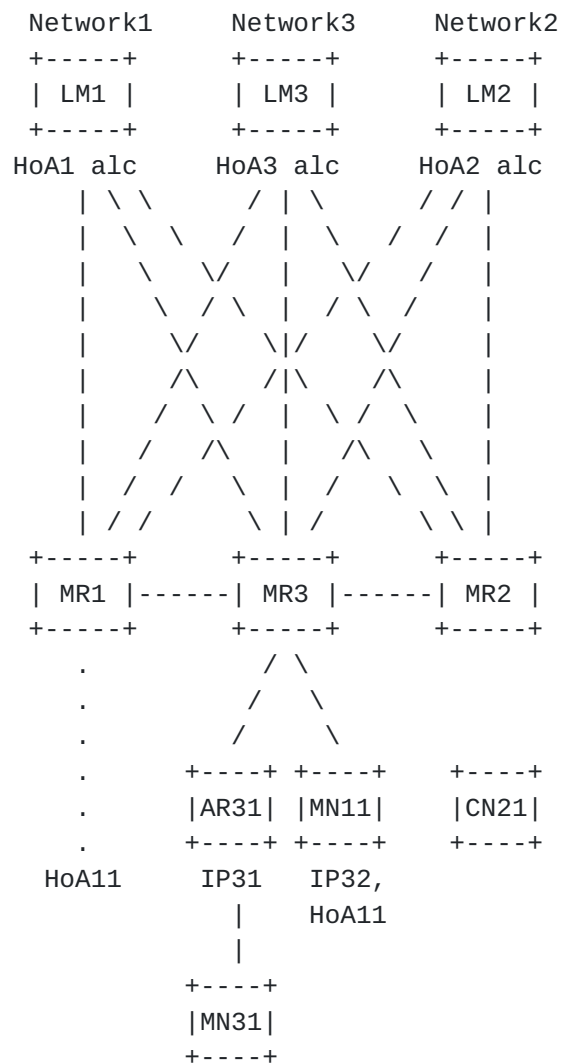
```
 Network1      Network3      Network2
  +-----+       +-----+       +-----+
  | LM1 |       | LM3 |       | LM2 |
  +-----+       +-----+       +-----+
HoA1 alc      HoA3 alc      HoA2 alc
    | \ \        / | \        / / |
    |  \  \    /   |  \    /  /   |
    |   \   \/     |   \/   /     |
    |    \  / \    |  / \  /      |
    |     \/    \|/     \/        |
    |     /\    /|\     /\        |
    |    /  \ /  |  \ /  \        |
    |   /   /\   |   /\   \       |
    |  /  /   \  |  /   \  \      |
    | / /      \ | /      \ \     |
  +-----+       +-----+       +-----+
  | MR1 |-------| MR3 |-------| MR2 |
  +-----+       +-----+       +-----+
     .           / \
     .          /   \
     .         /     \
     .      +----+ +----+    +----+
     .      |AR31| |MN11|    |CN21|
     .      +----+ +----+    +----+
   HoA11     IP31   IP32,
              |     HoA11
              |
           +----+
           |MN31|
           +----+
```